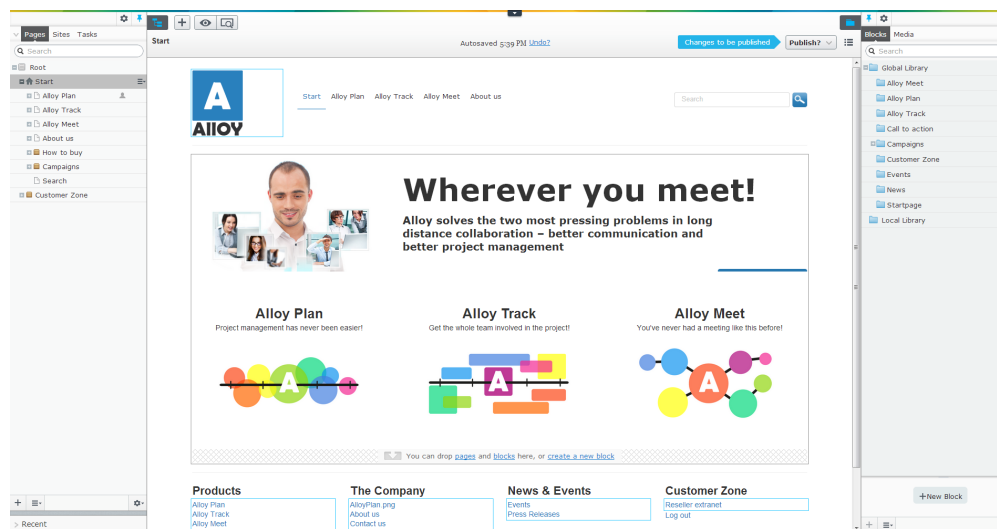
Pages Sites Tasks

Search

Root
Start
Alloy Plan
Alloy Track
Alloy Meet
About us
How to buy
Campaigns
Search
Customer Zone

Recent

Start

Autosaved 5:39 PM Undo?

Changes to be published

Publish?

A
ALLOY

Start Alloy Plan Alloy Track Alloy Meet About us

Search

Wherever you meet!

Alloy solves the two most pressing problems in long distance collaboration – better communication and better project management

Alloy Plan
Project management has never been easier!

A

Alloy Track
Get the whole team involved in the project!

A

Alloy Meet
You've never had a meeting like this before!

A

You can drop pages and blocks here, or create a new block

Products
Alloy Plan
Alloy Track
Alloy Meet

The Company
AlloyPlan.png
About us
Contact us

News & Events
Events
Press Releases

Customer Zone
Reseller extranet
Log out

Blocks Media

Search

Global Library
Alloy Meet
Alloy Plan
Alloy Track
Call to action
Campaigns
Customer Zone
Events
News
Startpage
Local Library

+New Block